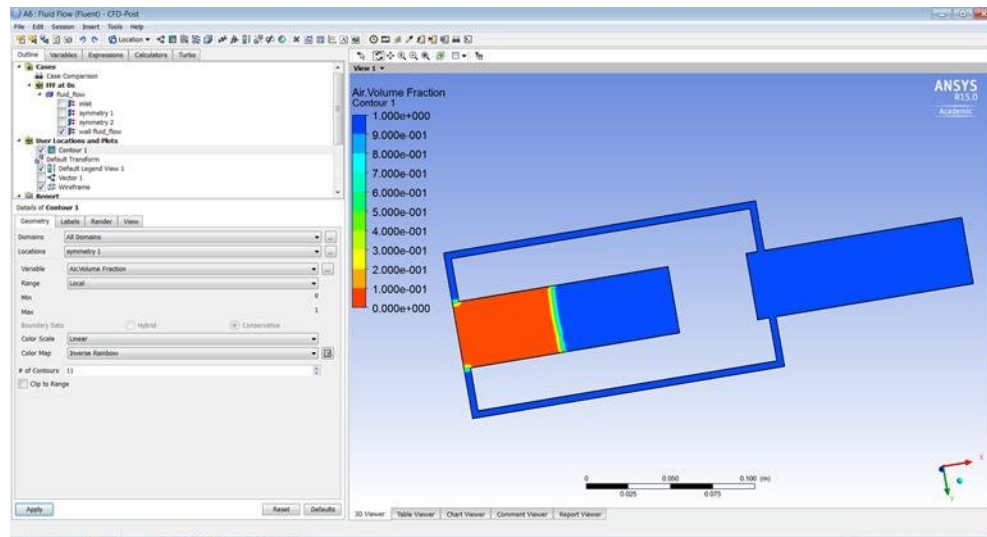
A6 : Fluid Flow (Fluent) - CFD-Post

File Edit Session Insert Tools Help

Location

Outline Variables Expressions Calculators Turbo

Cases
Case Comparison
FFF at 0s
fluid_flow
inlet
symmetry 1
symmetry 2
wall fluid_flow
User Locations and Plots
Contour 1
Default Transform
Default Legend View 1
Vector 1
Wireframe
Report

Details of Contour 1

Geometry Labels Render View

Domains All Domains
Locations symmetry 1
Variable Air.Volume Fraction
Range Local
Min 0
Max 1
Boundary Data Hybrid Conservative
Color Scale Linear
Color Map Inverse Rainbow
# of Contours 11
Clip to Range

Apply Reset Defaults

View 1

Air.Volume Fraction
Contour 1
1.000e+000
9.000e-001
8.000e-001
7.000e-001
6.000e-001
5.000e-001
4.000e-001
3.000e-001
2.000e-001
1.000e-001
0.000e+000

ANSYS
R15.0
Academic

0 0.050 0.100 (m)
0.025 0.075

3D Viewer Table Viewer Chart Viewer Comment Viewer Report Viewer